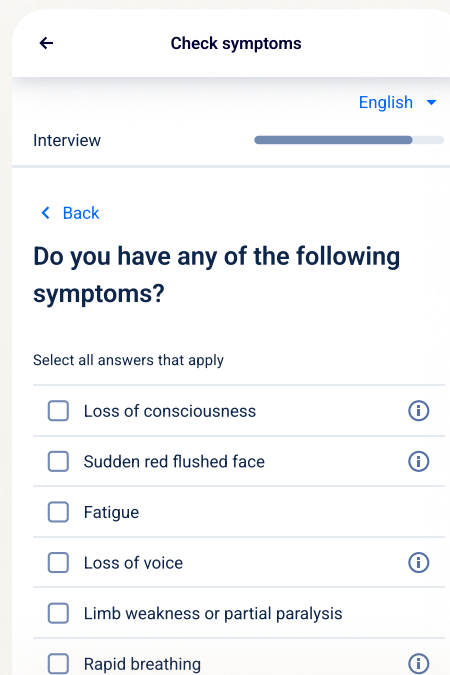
Check symptoms

English

Interview

Back

Do you have any of the following symptoms?

Select all answers that apply

Loss of consciousness

Sudden red flushed face

Fatigue

Loss of voice

Limb weakness or partial paralysis

Rapid breathing